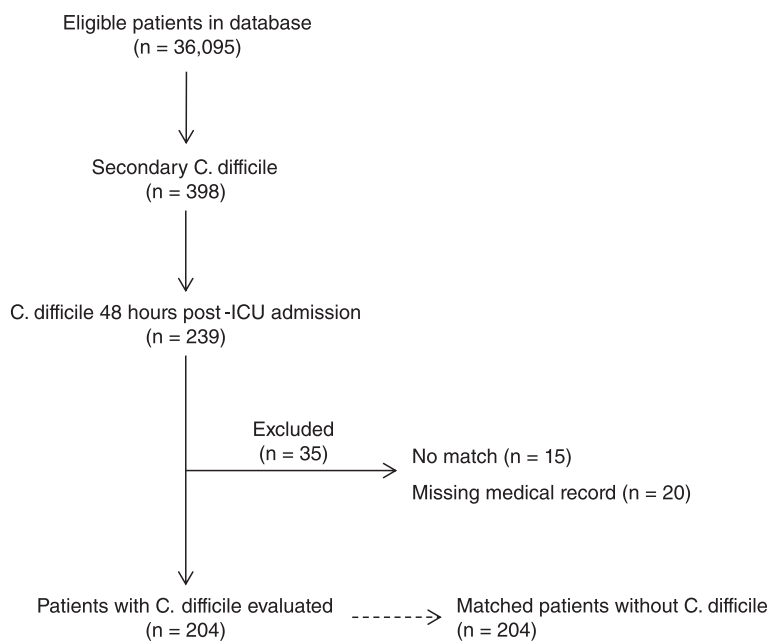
Eligible patients in database
(n = 36,095)

Secondary C. difficile
(n = 398)

C. difficile 48 hours post-ICU admission
(n = 239)

Excluded
(n = 35)

No match (n = 15)

Missing medical record (n = 20)

Patients with C. difficile evaluated
(n = 204)

Matched patients without C. difficile
(n = 204)